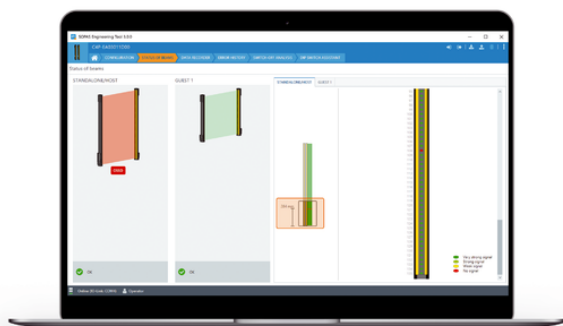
SDMS Engineering Tool 3.0.0

C4P-SA03011C000

CONFIGURATION
STATUS OF BEAMS
DATA RECORDER
ERROR HISTORY
SWITCH-OFF ANALYSIS
IBF MUTING ASSISTANT

Status of beams

STANDALONE/HOST
GUEST 1

ERROR

OK
OK

STANDALONE/HOST
GUEST 1

Very strong signal
Strong signal
Weak signal
No signal

Online (B-Link COM4)
Operator